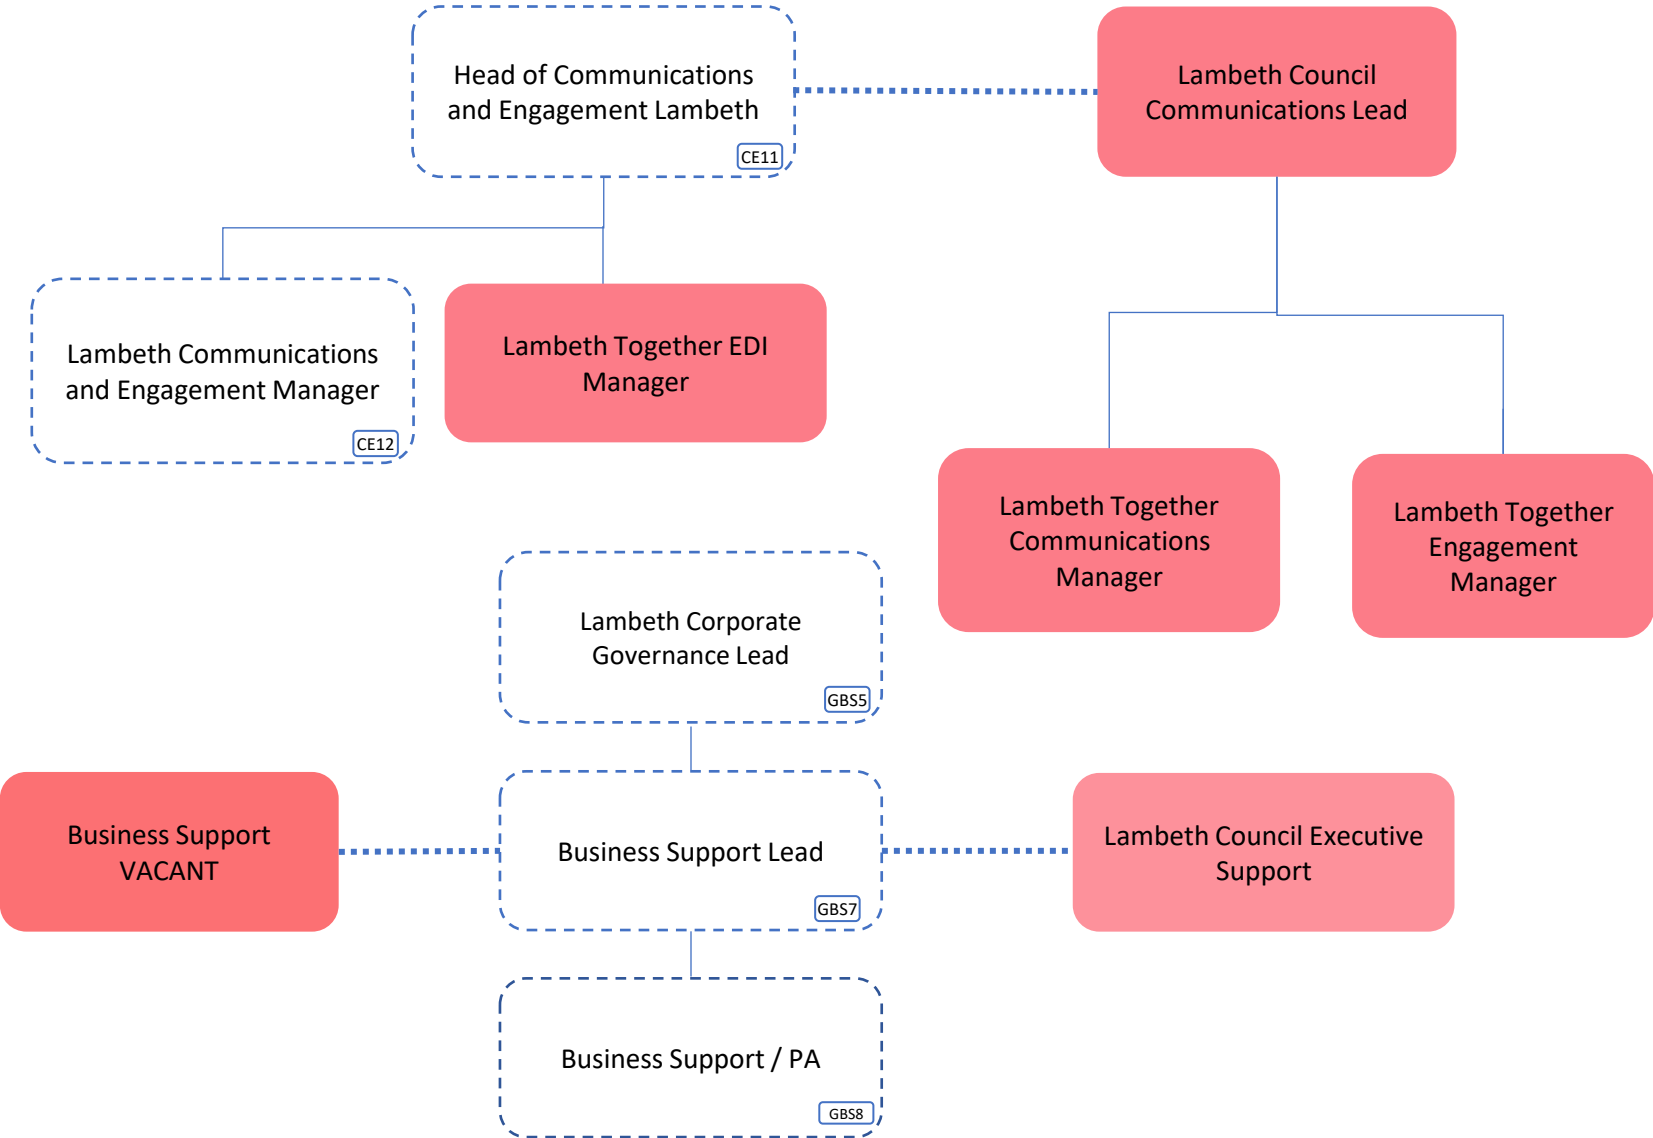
Head of Communications and Engagement Lambeth
CE11

Lambeth Council Communications Lead

Lambeth Communications and Engagement Manager
CE12

Lambeth Together EDI Manager

Lambeth Together Communications Manager

Lambeth Together Engagement Manager

Lambeth Corporate Governance Lead
GBS5

Business Support VACANT

Business Support Lead
GBS7

Lambeth Council Executive Support

Business Support / PA
GBS8